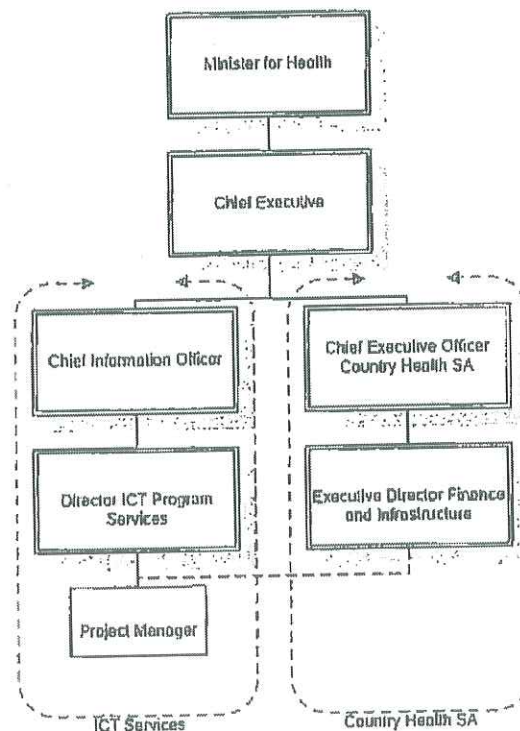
Minister for Health

Chief Executive

Chief Information Officer

Director ICT Program Services

Project Manager

ICT Services

Chief Executive Officer Country Health SA

Executive Director Finance and Infrastructure

Country Health SA